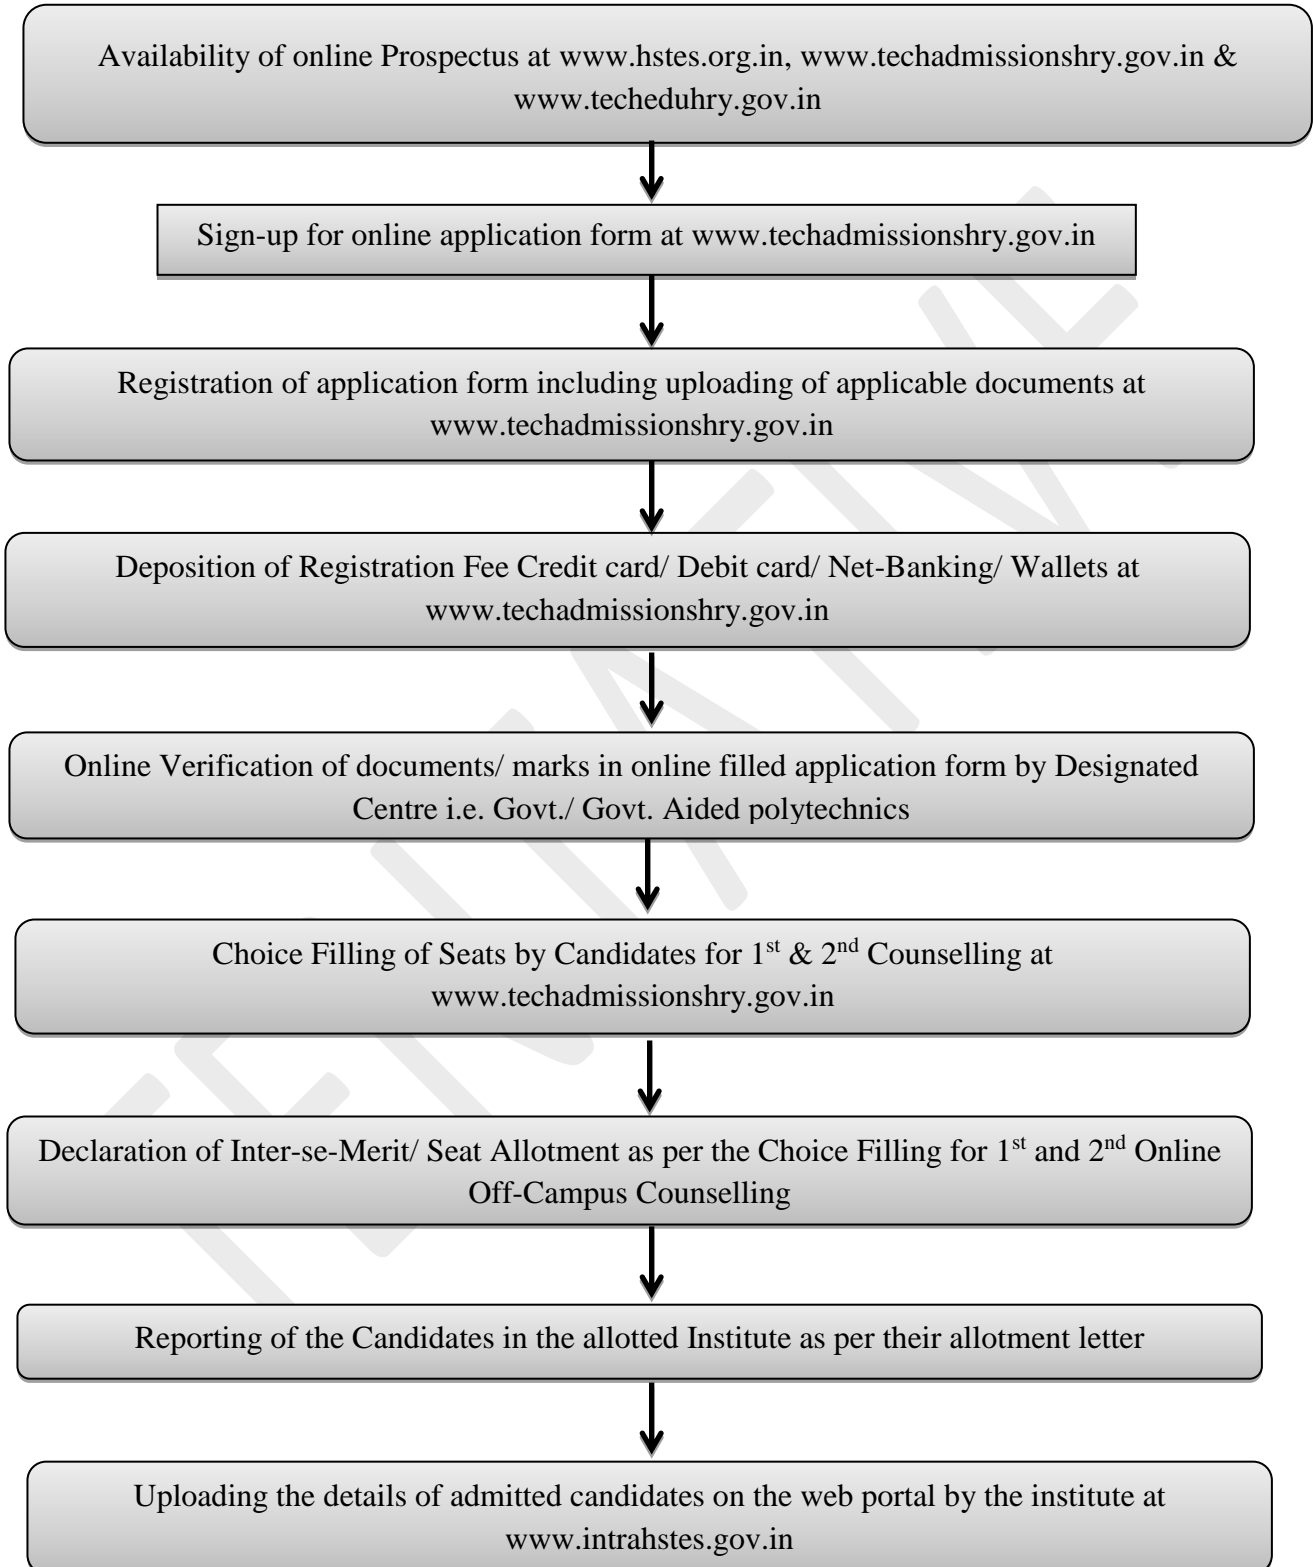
Availability of online Prospectus at www.hstes.org.in, www.techadmissionshry.gov.in & www.techeduhry.gov.in

Sign-up for online application form at www.techadmissionshry.gov.in

Registration of application form including uploading of applicable documents at www.techadmissionshry.gov.in

Deposition of Registration Fee Credit card/ Debit card/ Net-Banking/ Wallets at www.techadmissionshry.gov.in

Online Verification of documents/ marks in online filled application form by Designated Centre i.e. Govt./ Govt. Aided polytechnics

Choice Filling of Seats by Candidates for 1$^{st}$ & 2$^{nd}$ Counselling at www.techadmissionshry.gov.in

Declaration of Inter-se-Merit/ Seat Allotment as per the Choice Filling for 1$^{st}$ and 2$^{nd}$ Online Off-Campus Counselling

Reporting of the Candidates in the allotted Institute as per their allotment letter

Uploading the details of admitted candidates on the web portal by the institute at www.intrahstes.gov.in